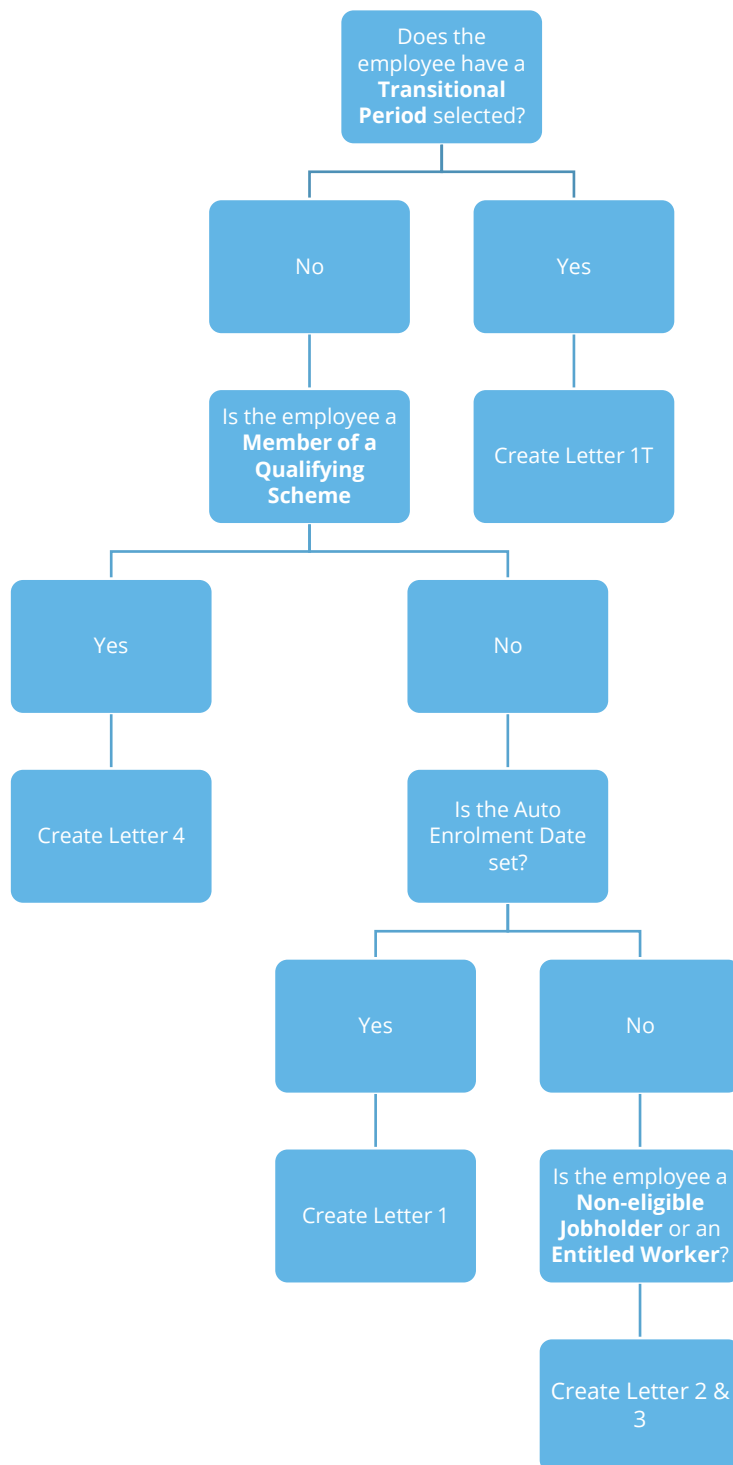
Does the employee have a **Transitional Period** selected?

No

Yes

Is the employee a **Member of a Qualifying Scheme**

Create Letter 1T

Yes

No

Create Letter 4

Is the Auto Enrolment Date set?

Yes

No

Create Letter 1

Is the employee a **Non-eligible Jobholder** or an **Entitled Worker**?

Create Letter 2 & 3